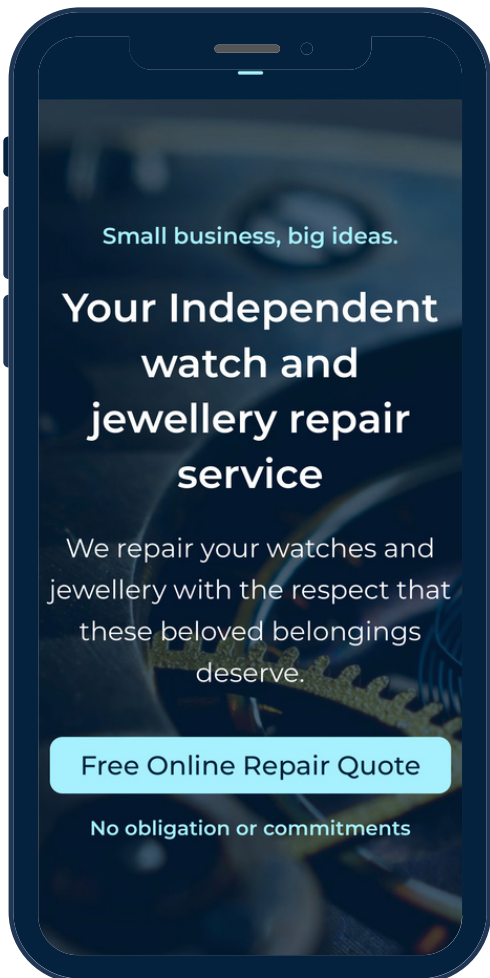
Small business, big ideas.

Your Independent watch and jewellery repair service

We repair your watches and jewellery with the respect that these beloved belongings deserve.

Free Online Repair Quote

No obligation or commitments